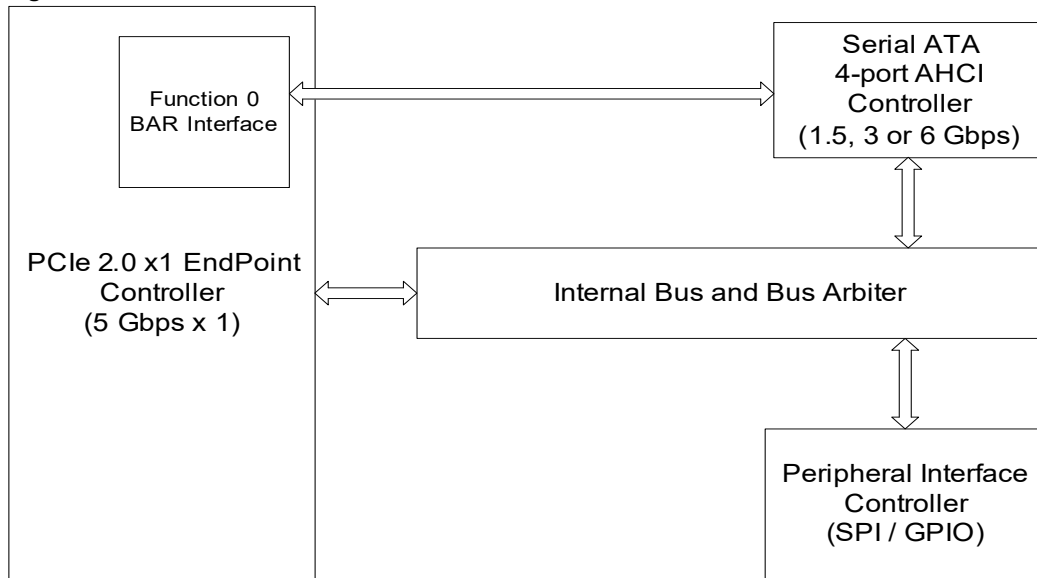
Function 0
BAR Interface

Serial ATA
4-port AHCI
Controller
(1.5, 3 or 6 Gbps)

PCIe 2.0 x1 EndPoint
Controller
(5 Gbps x 1)

Internal Bus and Bus Arbiter

Peripheral Interface
Controller
(SPI / GPIO)